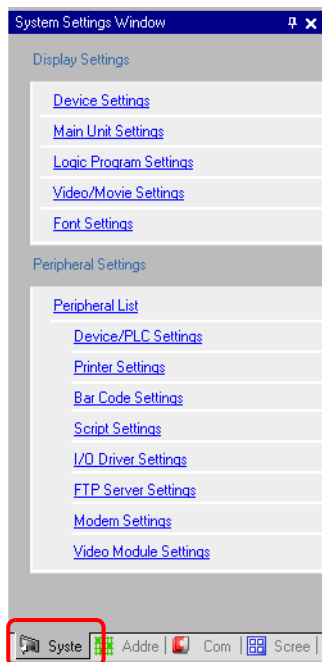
System Settings Window

Display Settings

Device Settings

Main Unit Settings

Logic Program Settings

Video/Movie Settings

Font Settings

Peripheral Settings

Peripheral List

Device/PLC Settings

Printer Settings

Bar Code Settings

Script Settings

I/O Driver Settings

FTP Server Settings

Modem Settings

Video Module Settings

Syste | Addre | Com | Scree